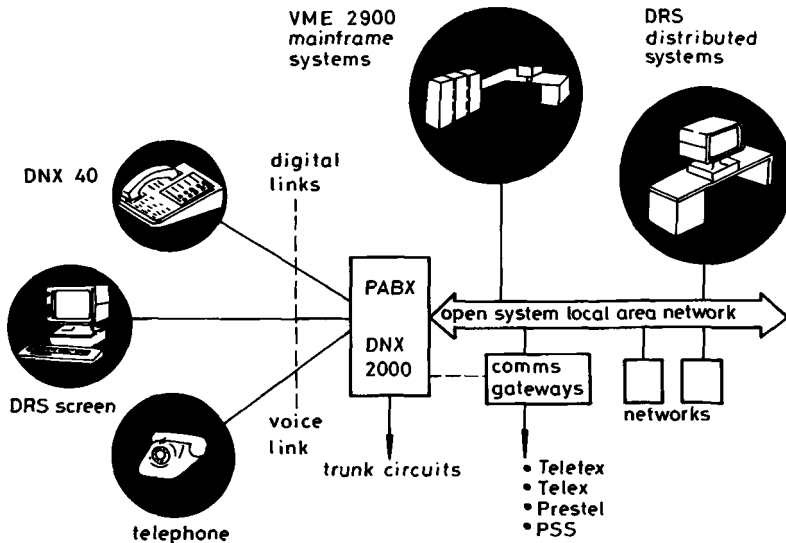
VME 2900 mainframe systems

DRS distributed systems

DNX 40

digital links

PABX

DNX 2000

open system local area network

comms gateways

networks

DRS screen

voice link

trunk circuits

• Teletex
• Telex
• Prestel
• PSS

telephone